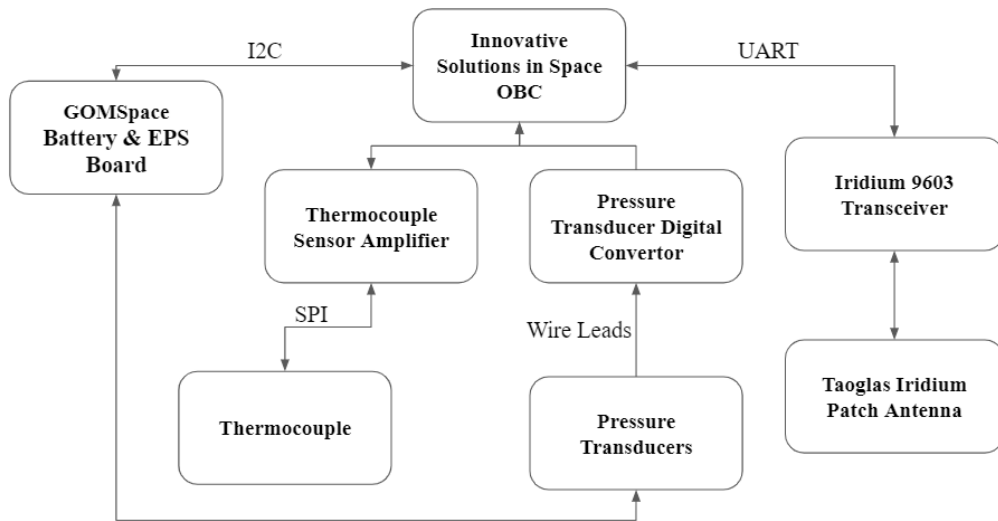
Innovative Solutions in Space OBC

I2C

UART

GOMSpace Battery & EPS Board

Thermocouple Sensor Amplifier

Pressure Transducer Digital Convertor

Iridium 9603 Transceiver

SPI

Wire Leads

Thermocouple

Pressure Transducers

Taoglas Iridium Patch Antenna